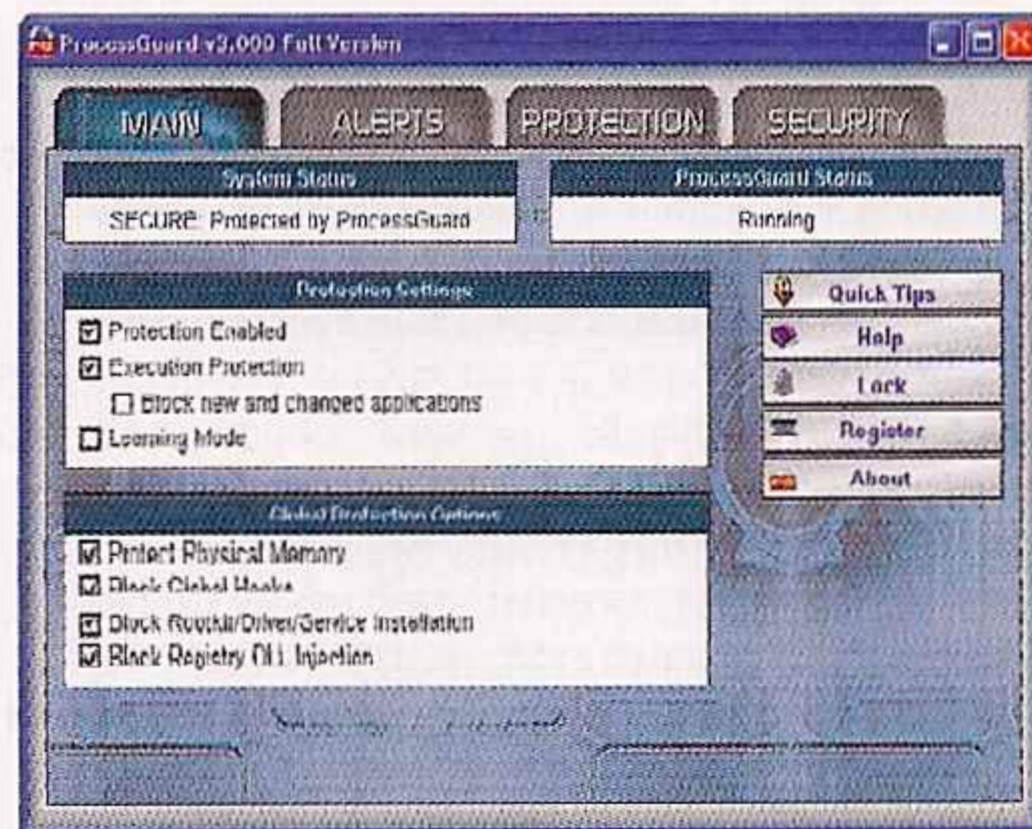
ProcessGuard v3.000 Full Version

MAIN
ALERTS
PROTECTION
SECURITY

System Status
SECURE: Protected by ProcessGuard

ProcessGuard Status
Running

Protection Settings
Protection Enabled
Execution Protection
Block new and changed applications
Learning Mode

Quick Tips
Help
Lock
Register
About

Global Protection Options
Protect Physical Memory
Block Global Hooks
Block Rootkit/Driver/Service Installation
Block Registry DLL Injection

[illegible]